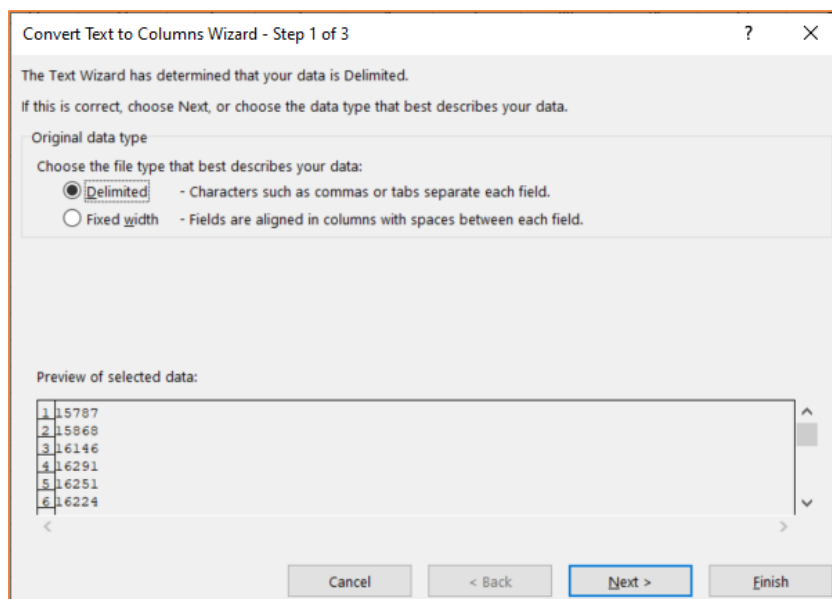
Convert Text to Columns Wizard - Step 1 of 3

?

X

The Text Wizard has determined that your data is Delimited.

If this is correct, choose Next, or choose the data type that best describes your data.

Original data type

Choose the file type that best describes your data:

Delimited - Characters such as commas or tabs separate each field.

Fixed width - Fields are aligned in columns with spaces between each field.

Preview of selected data:

1 15787
2 15868
3 16146
4 16291
5 16251
6 16224

Cancel

< Back

Next >

Finish